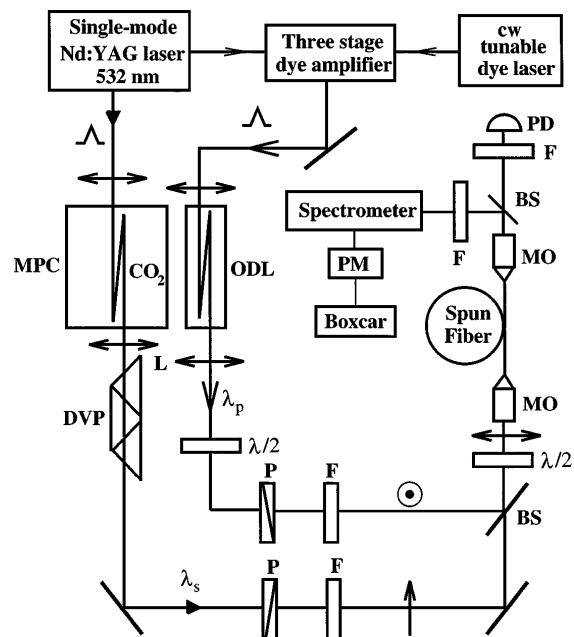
Single-mode Nd:YAG laser 532 nm

Three stage dye amplifier

cw tunable dye laser

PD

F

BS

Spectrometer

F

MO

PM

Boxcar

Spun Fiber

MPC

$CO_2$

ODL

L

DVP

$\lambda_p$

MO

$\lambda/2$

$\lambda/2$

P

F

BS

$\lambda_s$

P

F